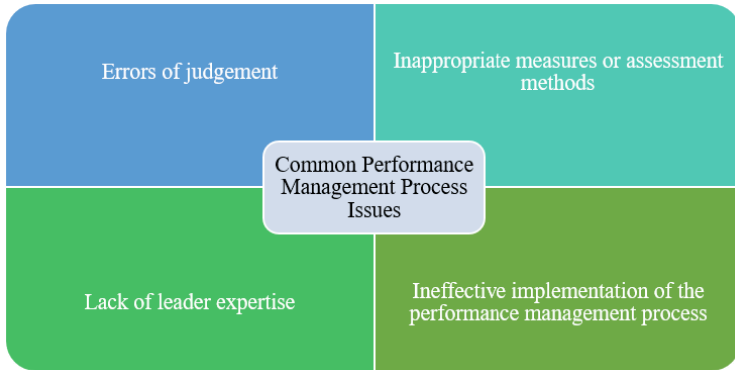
Errors of judgement

Inappropriate measures or assessment methods

Common Performance Management Process Issues

Lack of leader expertise

Ineffective implementation of the performance management process